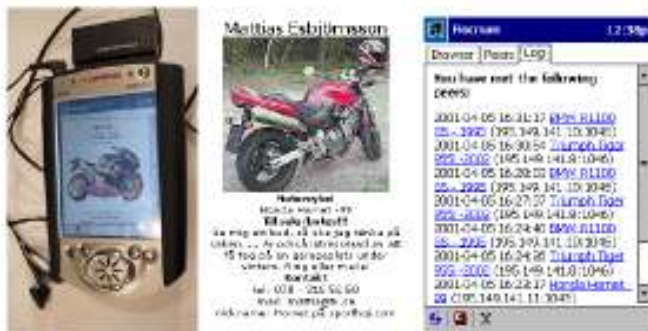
Mattias Esbjörnsson

Motorcykel
Honda Hornet -99
Till salu (kanske?)
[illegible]
Kontakt
tel: 070 - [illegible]
mail: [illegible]
nickname: Hornet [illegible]

Hocman 12:38p

Browse Peers Log

You have met the following peers:

2001-04-05 16:31:17 BMW R1100 SS - 1995 (195.149.141.10:3046)
2001-04-05 16:30:54 Triumph Tiger 955 -2002 (195.149.141.8:1046)
2001-04-05 16:28:03 BMW R1100 SS - 1995 (195.149.141.10:3046)
2001-04-05 16:27:37 Triumph Tiger 955 -2002 (195.149.141.8:1046)
2001-04-05 16:24:40 BMW R1100 SS - 1995 (195.149.141.10:3046)
2001-04-05 16:24:38 Triumph Tiger 955 -2002 (195.149.141.8:1046)
2001-04-05 16:23:17 Honda Hornet -99 (195.149.141.11:3047)